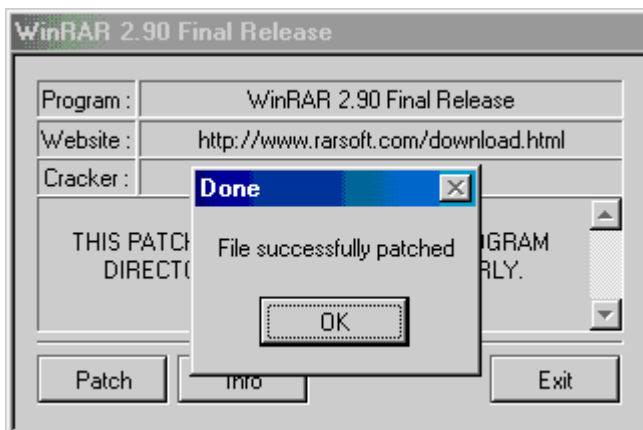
WinRAR 2.90 Final Release

Program : WinRAR 2.90 Final Release
Website : http://www.rarsoft.com/download.html
Cracker :

THIS PATCH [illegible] GRAM
DIRECT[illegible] RLY.

Done

File successfully patched

OK

Patch Info Exit